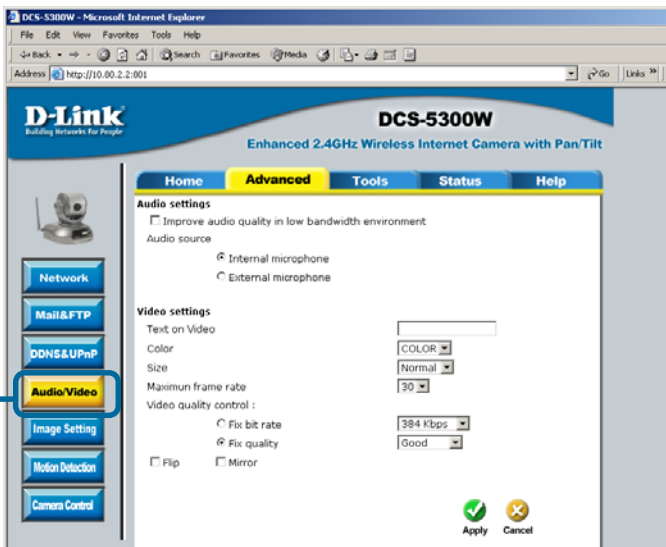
DCS-5300W - Microsoft Internet Explorer

File Edit View Favorites Tools Help

Back Search Favorites Media

Address http://10.0.2.2:001 Go Links »

D-Link
Building Networks for People

DCS-5300W
Enhanced 2.4GHz Wireless Internet Camera with Pan/Tilt

Home | Advanced | Tools | Status | Help

Network
Mail&FTP
DDNS&UPnP
Audio/Video
Image Setting
Motion Detection
Camera Control

Audio settings
☐ Improve audio quality in low bandwidth environment
Audio source
◉ Internal microphone
○ External microphone

Video settings
Text on Video
Color COLOR
Size Normal
Maximun frame rate 30
Video quality control :
○ Fix bit rate 384 Kbps
◉ Fix quality Good
☐ Flip ☐ Mirror

Apply Cancel